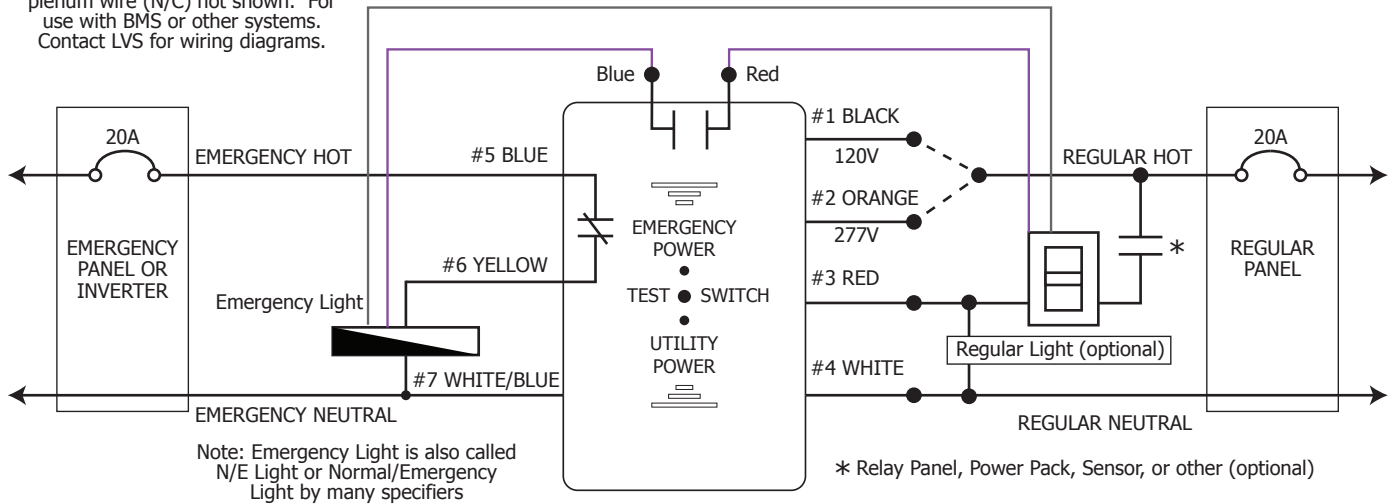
plenum wire (N/C) not shown. For use with BMS or other systems. Contact LVS for wiring diagrams.

Blue
Red

20A
EMERGENCY HOT
#5 BLUE
#1 BLACK
120V
REGULAR HOT
20A

EMERGENCY PANEL OR INVERTER

EMERGENCY POWER
#2 ORANGE
277V
REGULAR PANEL

#6 YELLOW
TEST SWITCH
#3 RED
Emergency Light

UTILITY POWER
Regular Light (optional)

#7 WHITE/BLUE
#4 WHITE
EMERGENCY NEUTRAL
REGULAR NEUTRAL

*

Note: Emergency Light is also called N/E Light or Normal/Emergency Light by many specifiers

* Relay Panel, Power Pack, Sensor, or other (optional)